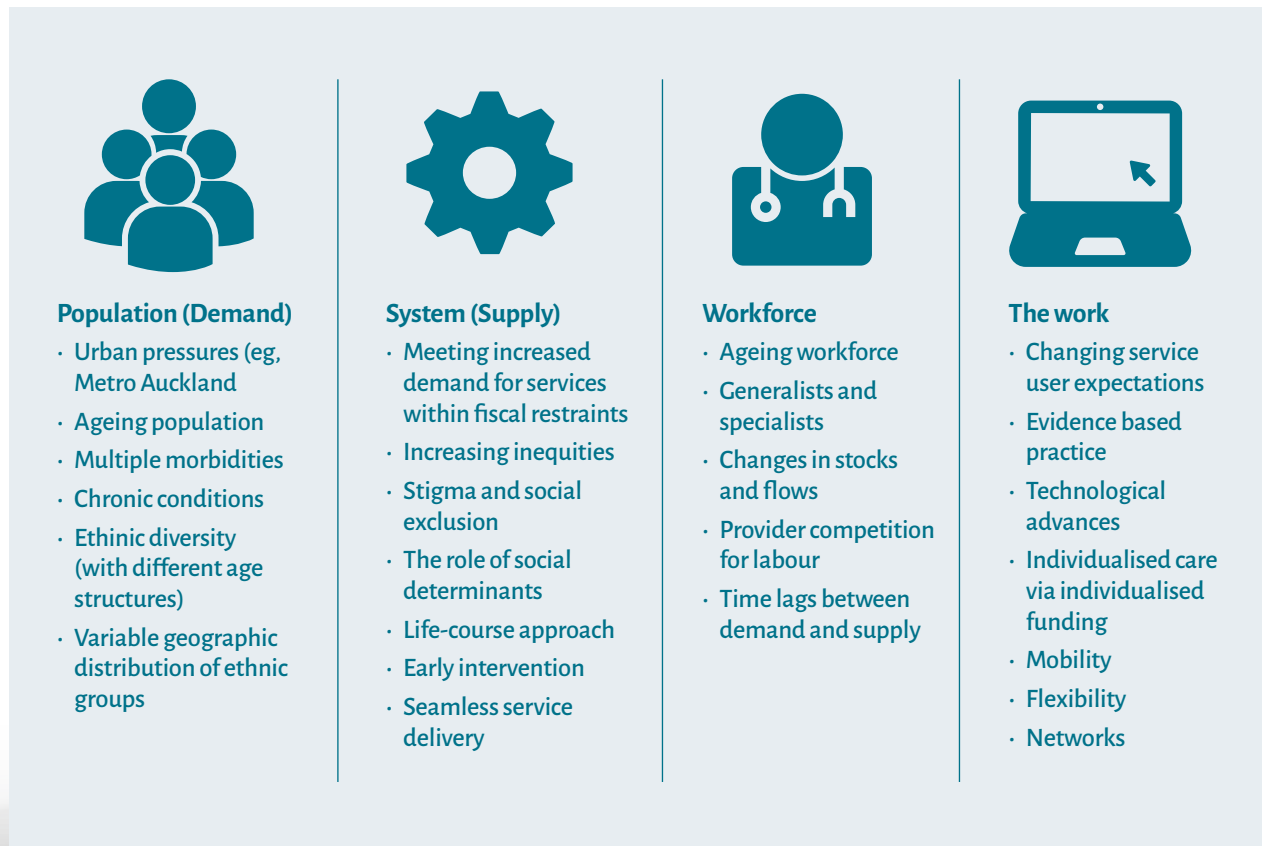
**Population (Demand)**
- Urban pressures (eg, Metro Auckland
- Ageing population
- Multiple morbidities
- Chronic conditions
- Ethinic diversity (with different age structures)
- Variable geographic distribution of ethnic groups

**System (Supply)**
- Meeting increased demand for services within fiscal restraints
- Increasing inequities
- Stigma and social exclusion
- The role of social determinants
- Life-course approach
- Early intervention
- Seamless service delivery

**Workforce**
- Ageing workforce
- Generalists and specialists
- Changes in stocks and flows
- Provider competition for labour
- Time lags between demand and supply

**The work**
- Changing service user expectations
- Evidence based practice
- Technological advances
- Individualised care via individualised funding
- Mobility
- Flexibility
- Networks